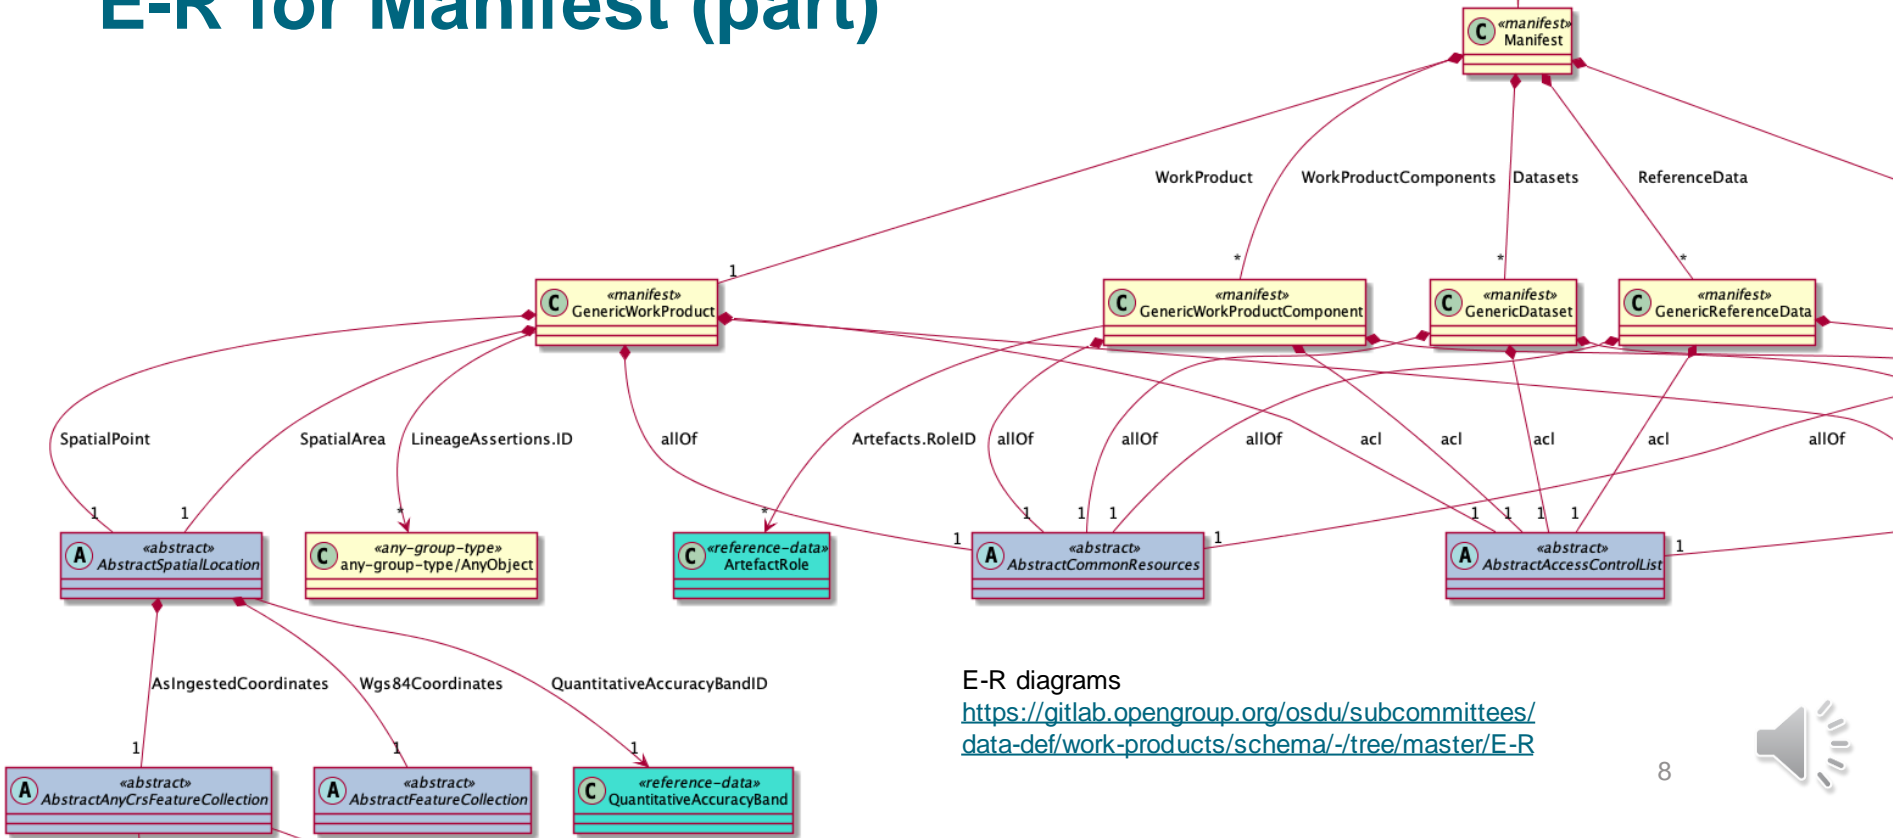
E-R for Manifest (part)

C «manifest» Manifest

WorkProduct

WorkProductComponents

Datasets

ReferenceData

1

*

*

*

C «manifest» GenericWorkProduct

C «manifest» GenericWorkProductComponent

C «manifest» GenericDataset

C «manifest» GenericReferenceData

SpatialPoint

SpatialArea

LineageAssertions.ID

allOf

Artefacts.RoleID

allOf

allOf

allOf

acl

acl

acl

acl

allOf

1

1

*

*

1

1

1

1

1

1

1

1

1

1

A «abstract» AbstractSpatialLocation

C «any-group-type» any-group-type/AnyObject

C «reference-data» ArtefactRole

A «abstract» AbstractCommonResources

A «abstract» AbstractAccessControlList

AsIngestedCoordinates

Wgs84Coordinates

QuantitativeAccuracyBandID

1

1

1

A «abstract» AbstractAnyCrsFeatureCollection

A «abstract» AbstractFeatureCollection

C «reference-data» QuantitativeAccuracyBand

E-R diagrams
https://gitlab.opengroup.org/osdu/subcommittees/data-def/work-products/schema/-/tree/master/E-R

8